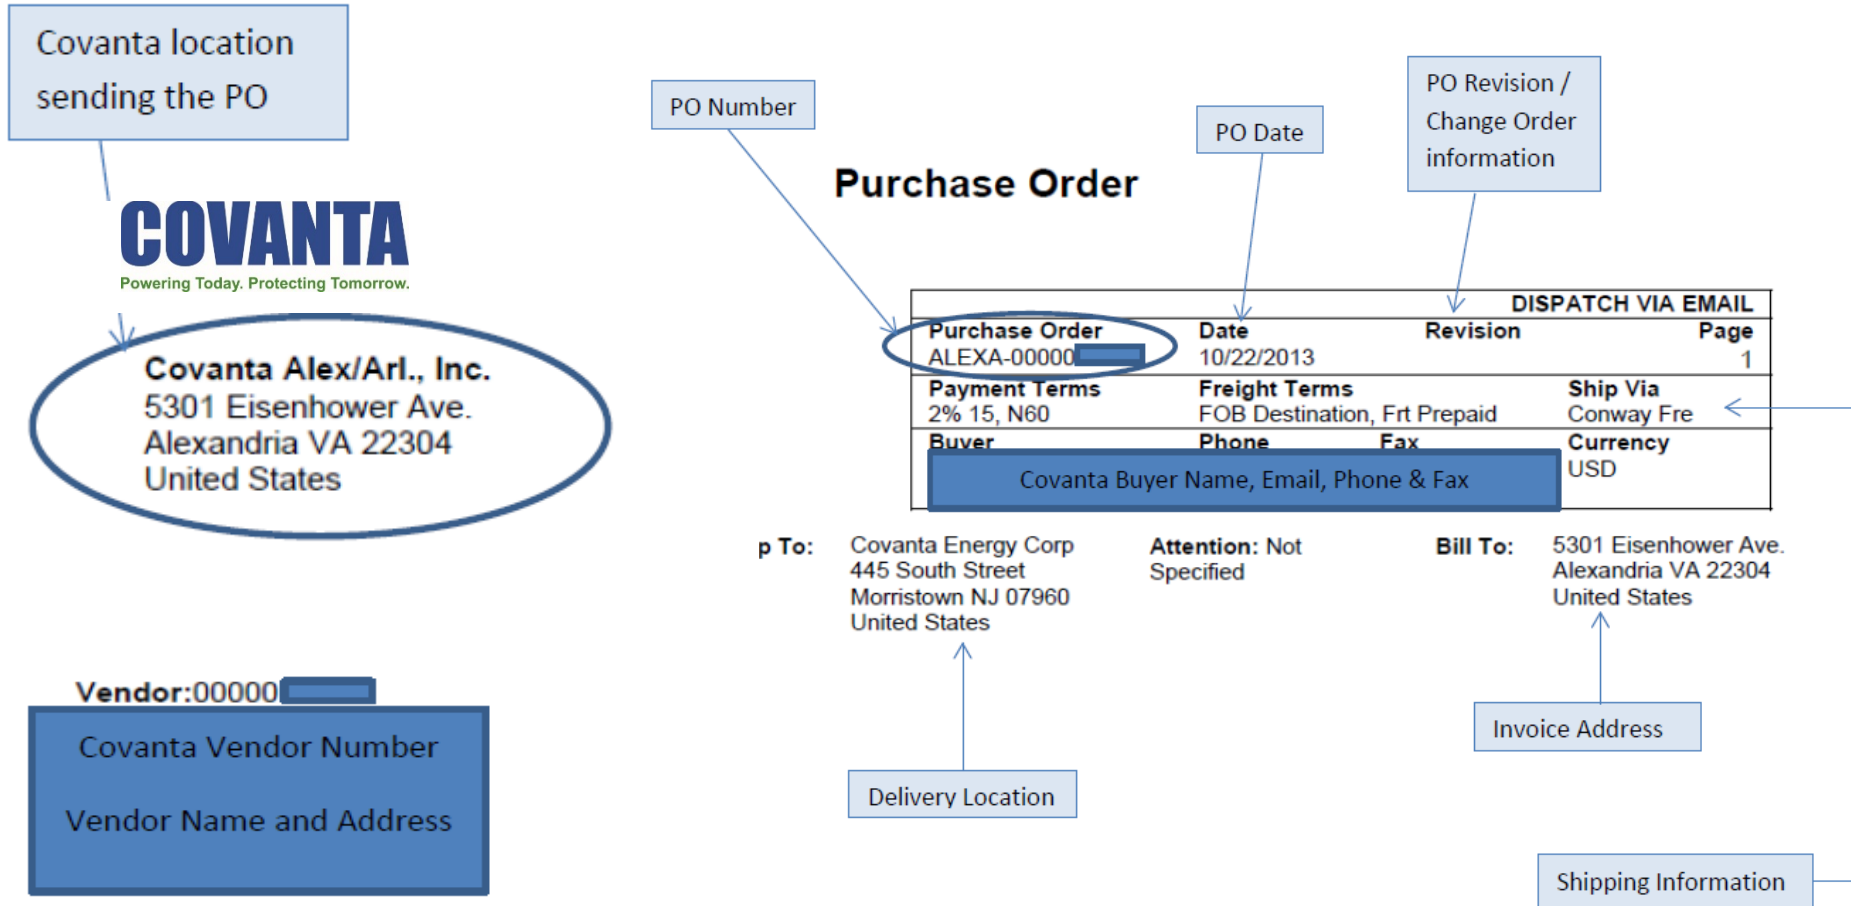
Covanta location sending the PO

COVANTA
Powering Today. Protecting Tomorrow.

Covanta Alex/Arl., Inc.
5301 Eisenhower Ave.
Alexandria VA 22304
United States

PO Number

PO Date

PO Revision / Change Order information

Purchase Order

| DISPATCH VIA EMAIL | | | |
|---|---|---|---|
| Purchase Order<br>ALEXA-00000 | Date<br>10/22/2013 | Revision | Page<br>1 |
| Payment Terms<br>2% 15, N60 | Freight Terms<br>FOB Destination, Frt Prepaid | | Ship Via<br>Conway Fre |
| Buyer | Phone | Fax | Currency<br>USD |

Covanta Buyer Name, Email, Phone & Fax

p To: Covanta Energy Corp
445 South Street
Morristown NJ 07960
United States

Attention: Not Specified

Bill To: 5301 Eisenhower Ave.
Alexandria VA 22304
United States

Vendor:00000

Covanta Vendor Number

Vendor Name and Address

Delivery Location

Invoice Address

Shipping Information